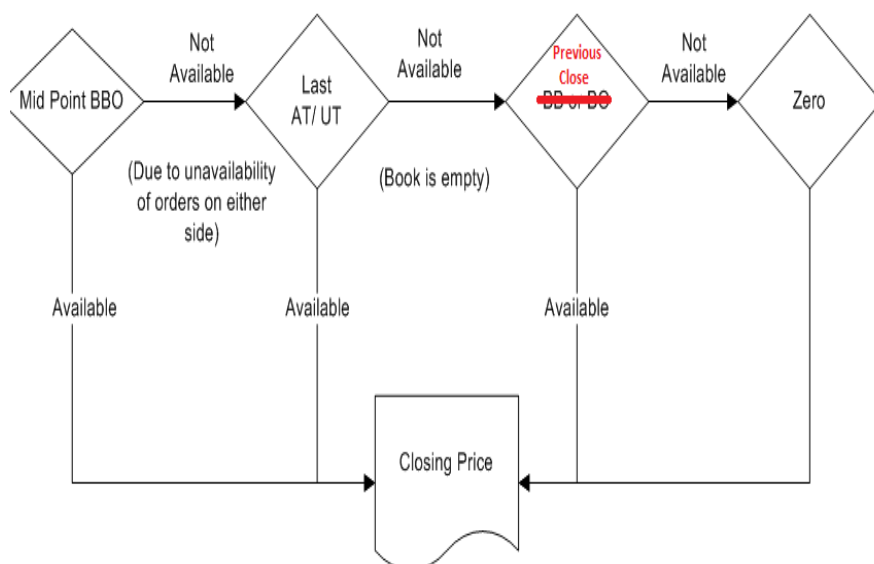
Mid Point BBO

Not Available

Last AT/ UT

Not Available

Previous Close

~~BB or BO~~

Not Available

Zero

(Due to unavailability of orders on either side)

(Book is empty)

Available

Available

Available

Closing Price